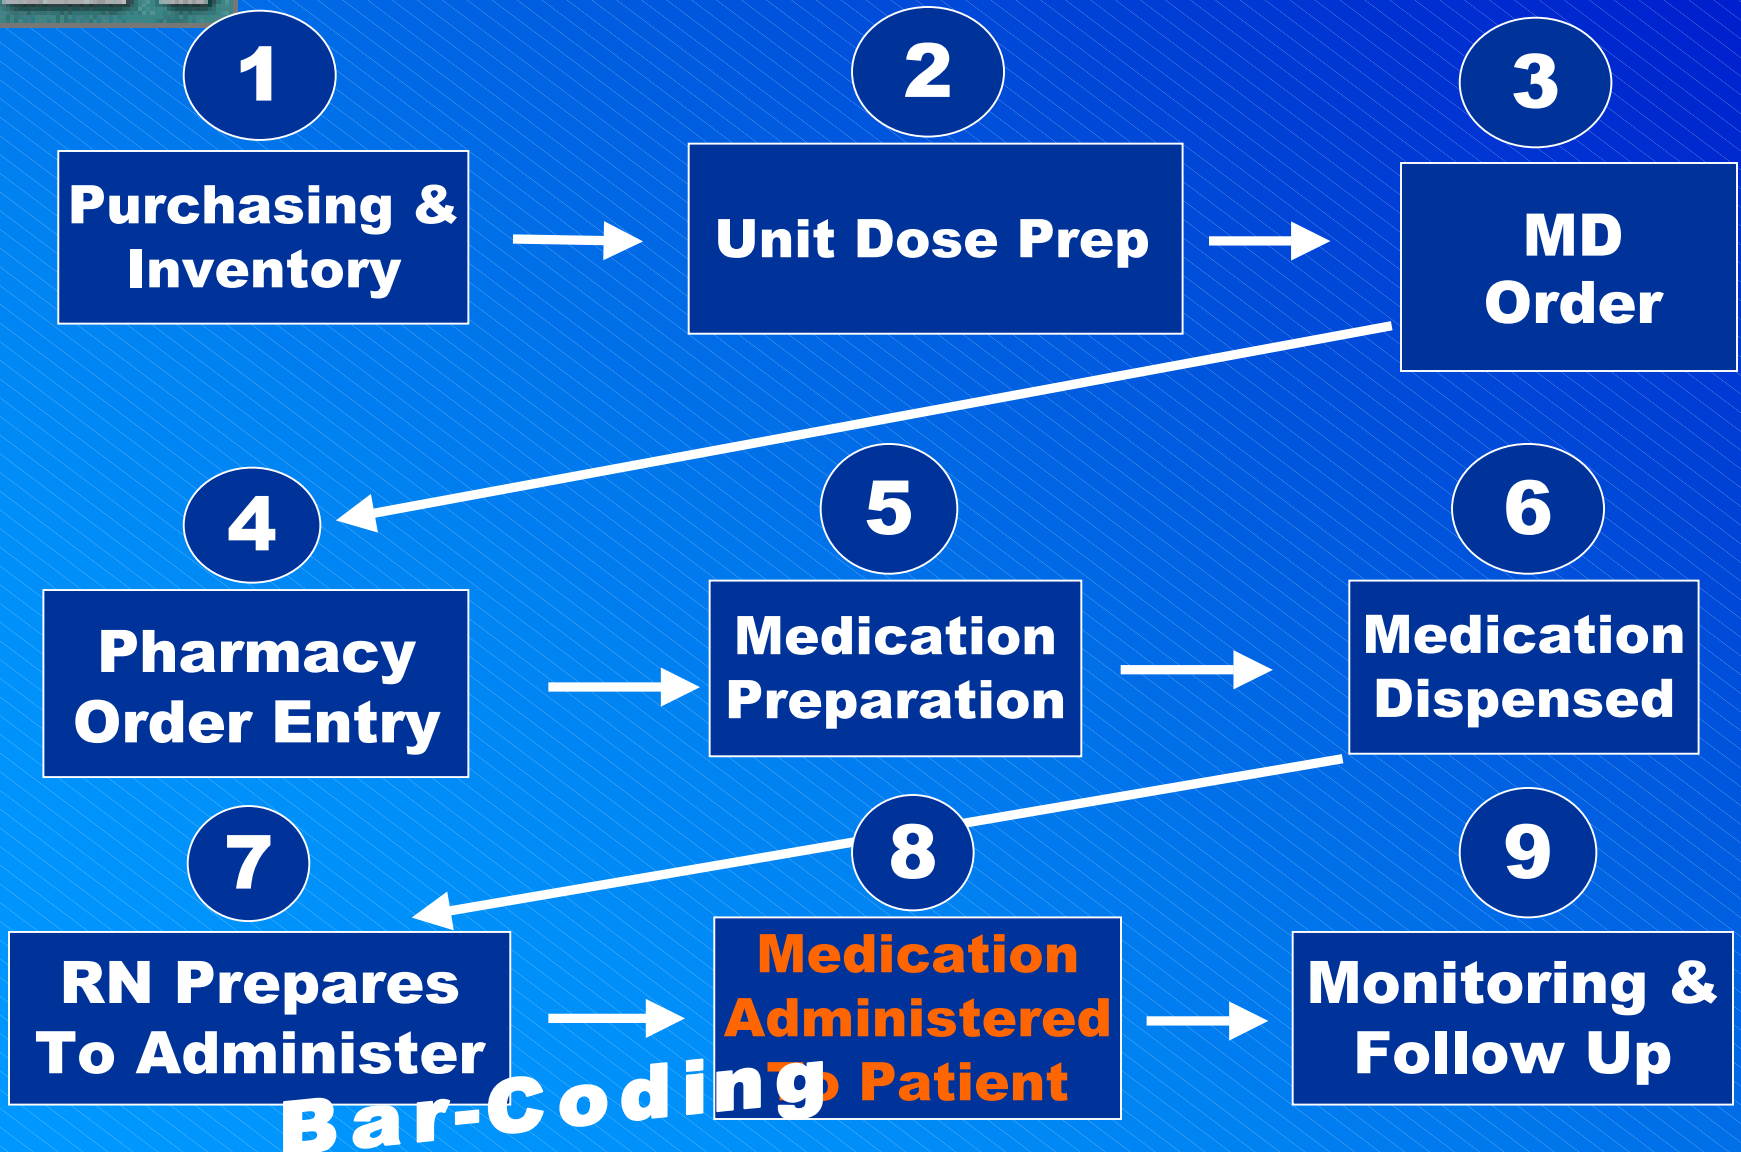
1

Purchasing & Inventory

2

Unit Dose Prep

3

MD Order

4

Pharmacy Order Entry

5

Medication Preparation

6

Medication Dispensed

7

RN Prepares To Administer

8

Medication Administered To Patient

9

Monitoring & Follow Up

Bar-Coding